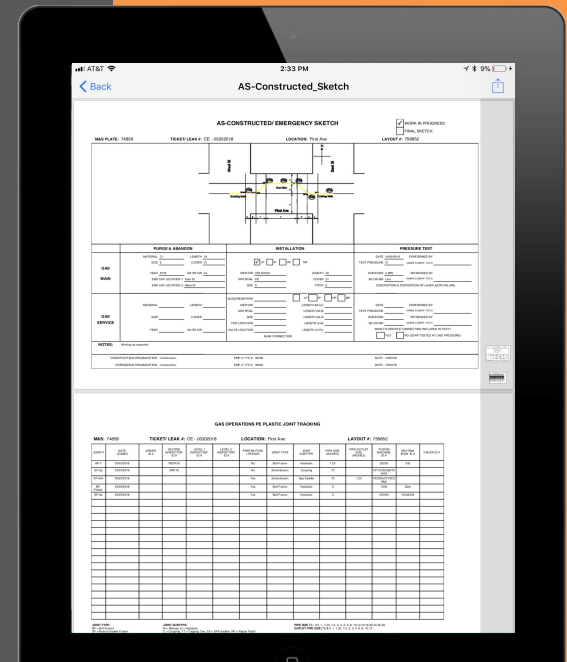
AT&T
2:33 PM
9%
Back
AS-Constructed_Sketch

AS-CONSTRUCTED/ EMERGENCY SKETCH
WORK IN PROGRESS
FINAL SKETCH
M&S PLATE: 74859
TICKET/ LEAK #: CE - 03202018
LOCATION: First Ave
LAYOUT #: 750852

First Ave

PURGE & ABANDON
INSTALLATION
PRESSURE TEST

GAS MAIN

GAS SERVICE

NOTES: Working as expected

CONSTRUCTION ORGANIZATION - Construction
OVERSEEING ORGANIZATION - Construction

GAS OPERATIONS PE PLASTIC JOINT TRACKING

M&S: 74859
TICKET/ LEAK #: CE - 03202018
LOCATION: First Ave
LAYOUT #: 750852

| JOINT # | DATE JOINED | JOINER ID # | SECOND INSPECTION ID # | LEVEL 1 INSPECTOR ID # | LEVEL 2 INSPECTOR ID # | PRIMARY/SUB (PASSED) | JOINT TYPE | JOINT SUBTYPE | PIPE SIZE (INCHES) | PIPE OUTLET SIZE (INCHES) | FUSION MACHINE ID # | HEATING IRON ID # | FACER ID # |
|---|---|---|---|---|---|---|---|---|---|---|---|---|---|
| M-1 | 03/22/2018 | | 1602616 | | | No | Butt Fusion | Hydraulic | 1.25 | | 22230 | 100 | |
| SF-1a | 03/22/2018 | | 285616 | | | No | Electrofusion | Coupling | 75 | | Ell 5/ EFWM 3 | | |
| SF-1b | 03/22/2018 | | | | | Yes | Electrofusion | Tee Saddle | 75 | 1.25 | | | |
| | 03/22/2018 | | | | | Yes | Butt Fusion | Hydraulic | 0 | | 3139 | Gas | |
| | 03/22/2018 | | | | | Yes | Butt Fusion | Hydraulic | 0 | | 100450 | 10045 | |

JOINT TYPE:
JOINT SUBTYPE:
PIPE SIZE: